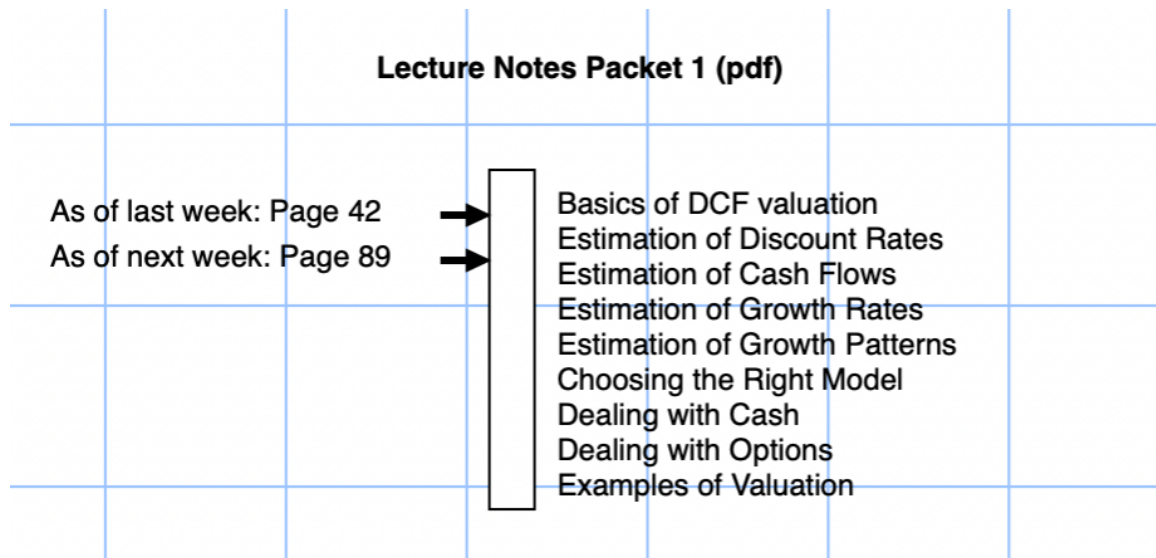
Lecture Notes Packet 1 (pdf)

As of last week: Page 42
As of next week: Page 89

Basics of DCF valuation
Estimation of Discount Rates
Estimation of Cash Flows
Estimation of Growth Rates
Estimation of Growth Patterns
Choosing the Right Model
Dealing with Cash
Dealing with Options
Examples of Valuation